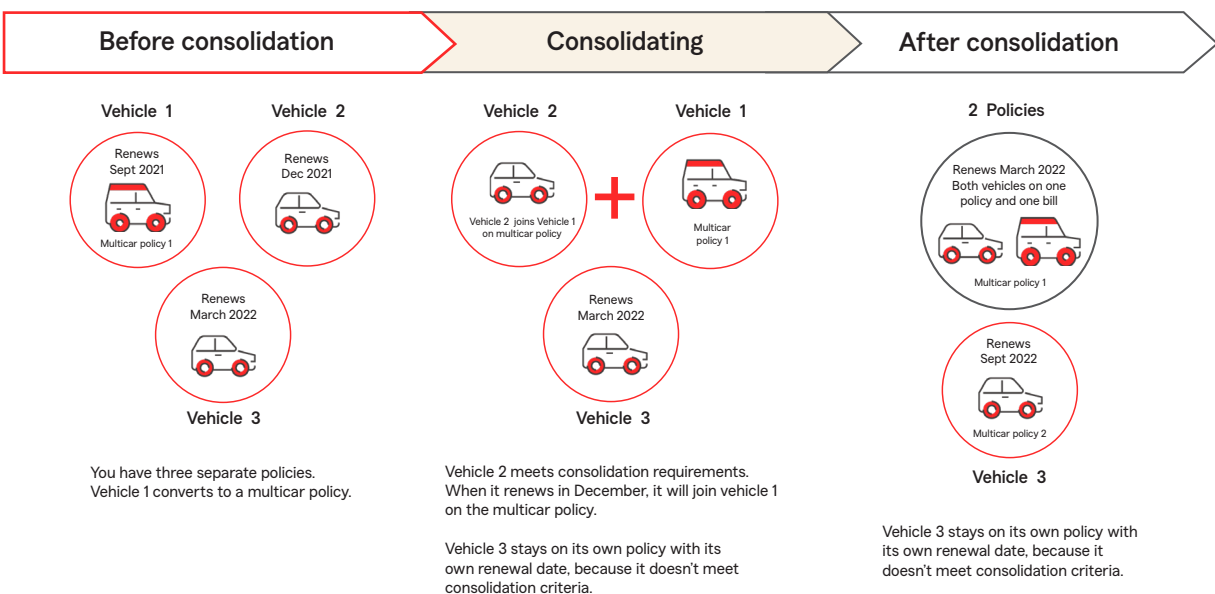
Before consolidation

Vehicle 1

Renews Sept 2021

Multicar policy 1

Vehicle 2

Renews Dec 2021

Renews March 2022

Vehicle 3

You have three separate policies. Vehicle 1 converts to a multicar policy.

Consolidating

Vehicle 2

Vehicle 2 joins Vehicle 1 on multicar policy

Vehicle 1

Multicar policy 1

Renews March 2022

Vehicle 3

Vehicle 2 meets consolidation requirements. When it renews in December, it will join vehicle 1 on the multicar policy.

Vehicle 3 stays on its own policy with its own renewal date, because it doesn't meet consolidation criteria.

After consolidation

2 Policies

Renews March 2022 Both vehicles on one policy and one bill

Multicar policy 1

Renews Sept 2022

Multicar policy 2

Vehicle 3

Vehicle 3 stays on its own policy with its own renewal date, because it doesn't meet consolidation criteria.